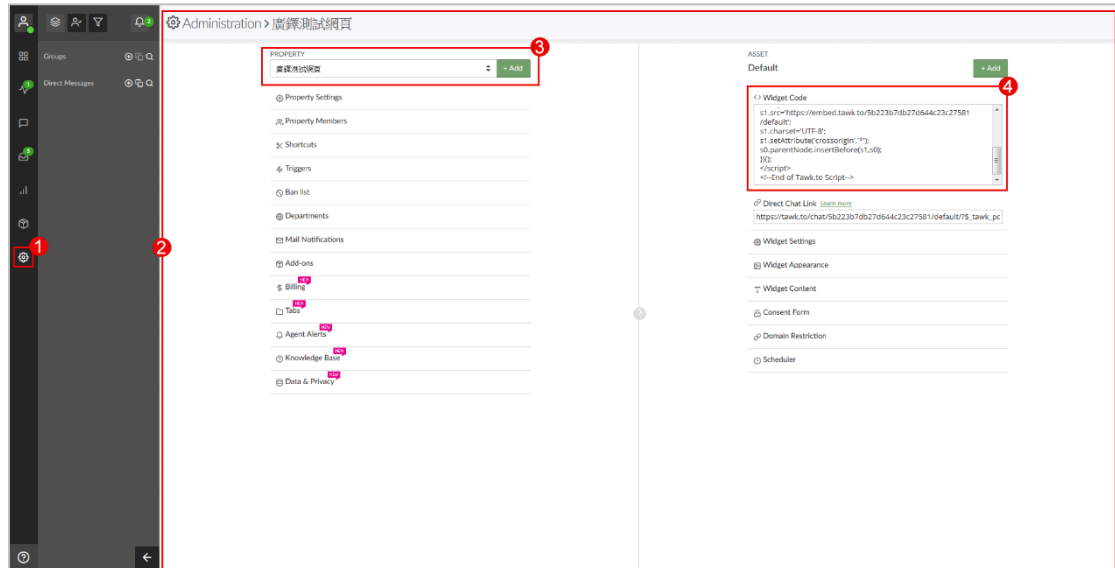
Administration > 廣鐸測試網頁

Groups

Direct Messages

1

2

PROPERTY

廣鐸測試網頁

+ Add

3

Property Settings

Property Members

Shortcuts

Triggers

Ban list

Departments

Mail Notifications

Add-ons

Billing NEW

Tabs NEW

Agent Alerts NEW

Knowledge Base NEW

Data & Privacy NEW

ASSET

Default

+ Add

4

<> Widget Code

s1.src='https://embed.tawk.to/5b223b7db27d644c23c27581/default';
s1.charset='UTF-8';
s1.setAttribute('crossorigin','*');
s0.parentNode.insertBefore(s1,s0);
})();
</script>
<!--End of Tawk.to Script-->

Direct Chat Link Learn more

https://tawk.to/chat/5b223b7db27d644c23c27581/default/?$_tawk_pc

Widget Settings

Widget Appearance

Widget Content

Consent Form

Domain Restriction

Scheduler